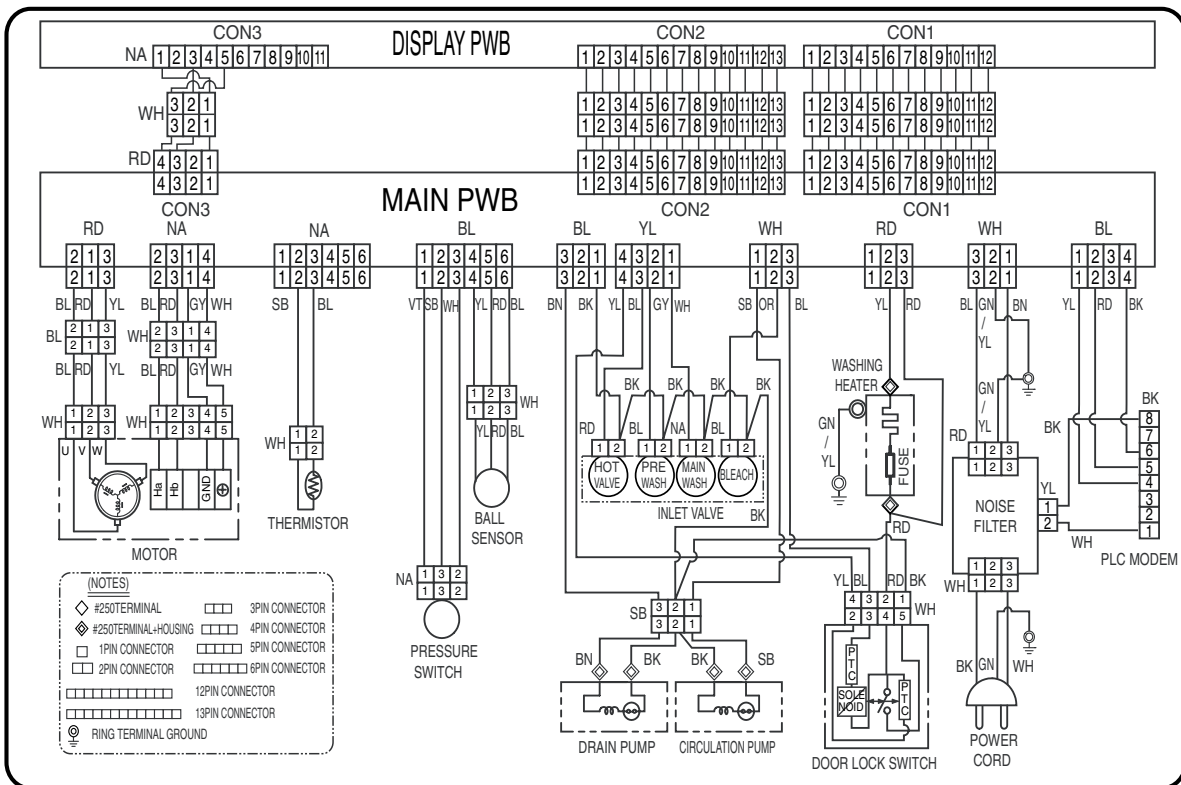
CON3
DISPLAY PWB
CON2
CON1
NA 1 2 3 4 5 6 7 8 9 10 11
1 2 3 4 5 6 7 8 9 10 11 12 13
1 2 3 4 5 6 7 8 9 10 11 12
WH 3 2 1
3 2 1
1 2 3 4 5 6 7 8 9 10 11 12 13
1 2 3 4 5 6 7 8 9 10 11 12 13
1 2 3 4 5 6 7 8 9 10 11 12
1 2 3 4 5 6 7 8 9 10 11 12
RD 4 3 2 1
4 3 2 1
1 2 3 4 5 6 7 8 9 10 11 12 13
1 2 3 4 5 6 7 8 9 10 11 12 13
1 2 3 4 5 6 7 8 9 10 11 12
1 2 3 4 5 6 7 8 9 10 11 12

CON3
MAIN PWB
CON2
CON1

RD NA NA BL BL YL WH RD WH BL
2 1 3 | 2 3 1 4 | 1 2 3 4 5 6 | 1 2 3 4 5 6 | 3 2 1 | 4 3 2 1 | 1 2 3 | 1 2 3 | 3 2 1 | 1 2 3 4
2 1 3 | 2 3 1 4 | 1 2 3 4 5 6 | 1 2 3 4 5 6 | 3 2 1 | 4 3 2 1 | 1 2 3 | 1 2 3 | 3 2 1 | 1 2 3 4

BL RD YL BL RD GY WH SB BL VT SB WH YL RD BL BN BK YL BL GY WH SB OR BL YL RD BL GN / YL BN YL RD BK
BL 2 1 3 2 1 3
WH 2 3 1 4 2 3 1 4
BL RD YL BL RD GY WH
WH 1 2 3 1 2 3
WH 1 2 3 4 5 1 2 3 4 5
U V W
Ha Hb GND
MOTOR
WH 1 2 1 2
THERMISTOR
1 2 3 1 2 3 WH
YL RD BL
BALL SENSOR
NA 1 3 2 1 3 2
PRESSURE SWITCH
BK BK BK BK
RD BL NA BL
1 2 1 2 1 2 1 2
HOT VALVE PRE WASH MAIN WASH BLEACH
INLET VALVE
BK
WASHING HEATER
GN / YL
FUSE
RD
GN / YL
RD 1 2 3 1 2 3
NOISE FILTER
YL 1 2
WH
WH 1 2 3 1 2 3
BK GN WH
POWER CORD
BK BK
8 7 6 5 4 3 2 1
PLC MODEM
SB 3 2 1 3 2 1
BN BK BK SB
DRAIN PUMP
CIRCULATION PUMP
YL BL RD BK
4 3 2 1 WH
2 3 4 5
PTC
SOLE NOID
PTC
DOOR LOCK SWITCH

(NOTES)
#250TERMINAL
#250TERMINAL+HOUSING
1PIN CONNECTOR
2PIN CONNECTOR
3PIN CONNECTOR
4PIN CONNECTOR
5PIN CONNECTOR
6PIN CONNECTOR
12PIN CONNECTOR
13PIN CONNECTOR
RING TERMINAL GROUND